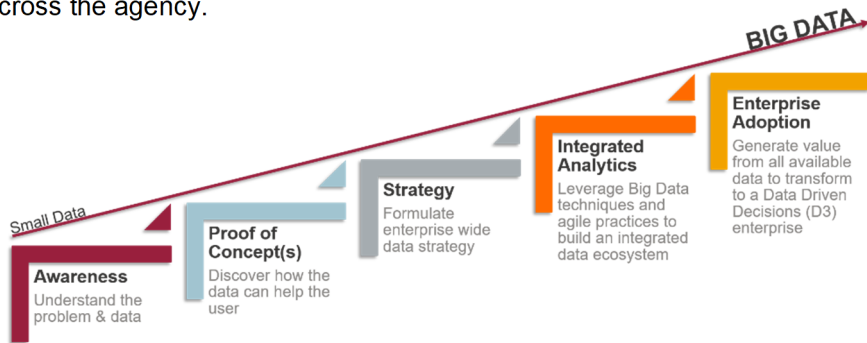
cross the agency.

BIG DATA

Small Data

Awareness
Understand the problem & data

Proof of Concept(s)
Discover how the data can help the user

Strategy
Formulate enterprise wide data strategy

Integrated Analytics
Leverage Big Data techniques and agile practices to build an integrated data ecosystem

Enterprise Adoption
Generate value from all available data to transform to a Data Driven Decisions (D3) enterprise